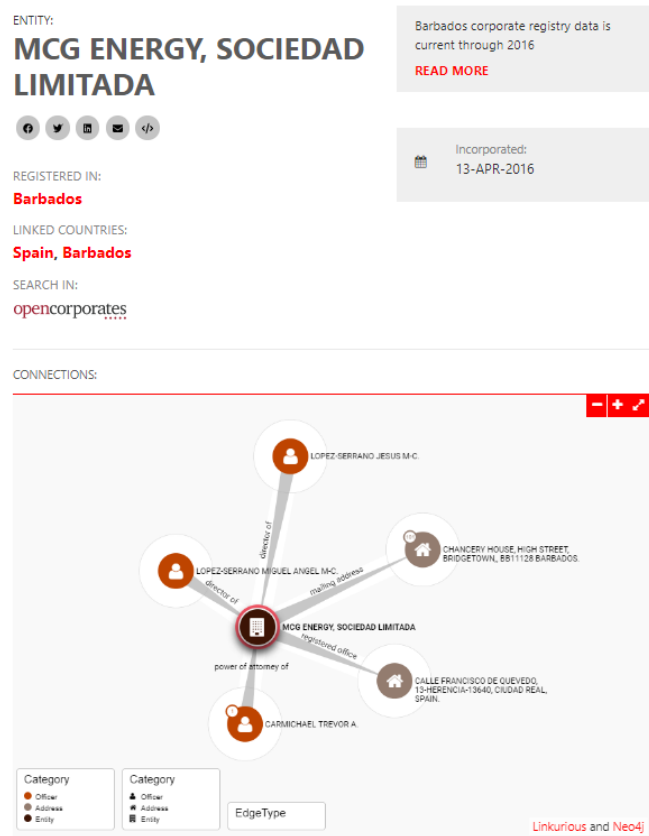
ENTITY:

MCG ENERGY, SOCIEDAD LIMITADA

Barbados corporate registry data is current through 2016

READ MORE

REGISTERED IN:

Barbados

Incorporated:

13-APR-2016

LINKED COUNTRIES:

Spain, Barbados

SEARCH IN:

opencorporates

CONNECTIONS:

LOPEZ-SERRANO JESUS M-C.

director of

CHANCERY HOUSE, HIGH STREET, BRIDGETOWN, BB11128 BARBADOS.

LOPEZ-SERRANO MIGUEL ANGEL M-C.

mailing address

director of

MCG ENERGY, SOCIEDAD LIMITADA

registered office

power of attorney of

CALLE FRANCISCO DE QUEVEDO, 13-HERENCIA-13640, CIUDAD REAL, SPAIN.

CARMICHAEL TREVOR A.

Category
Officer
Address
Entity

Category
Officer
Address
Entity

EdgeType

Linkurious and Neo4j